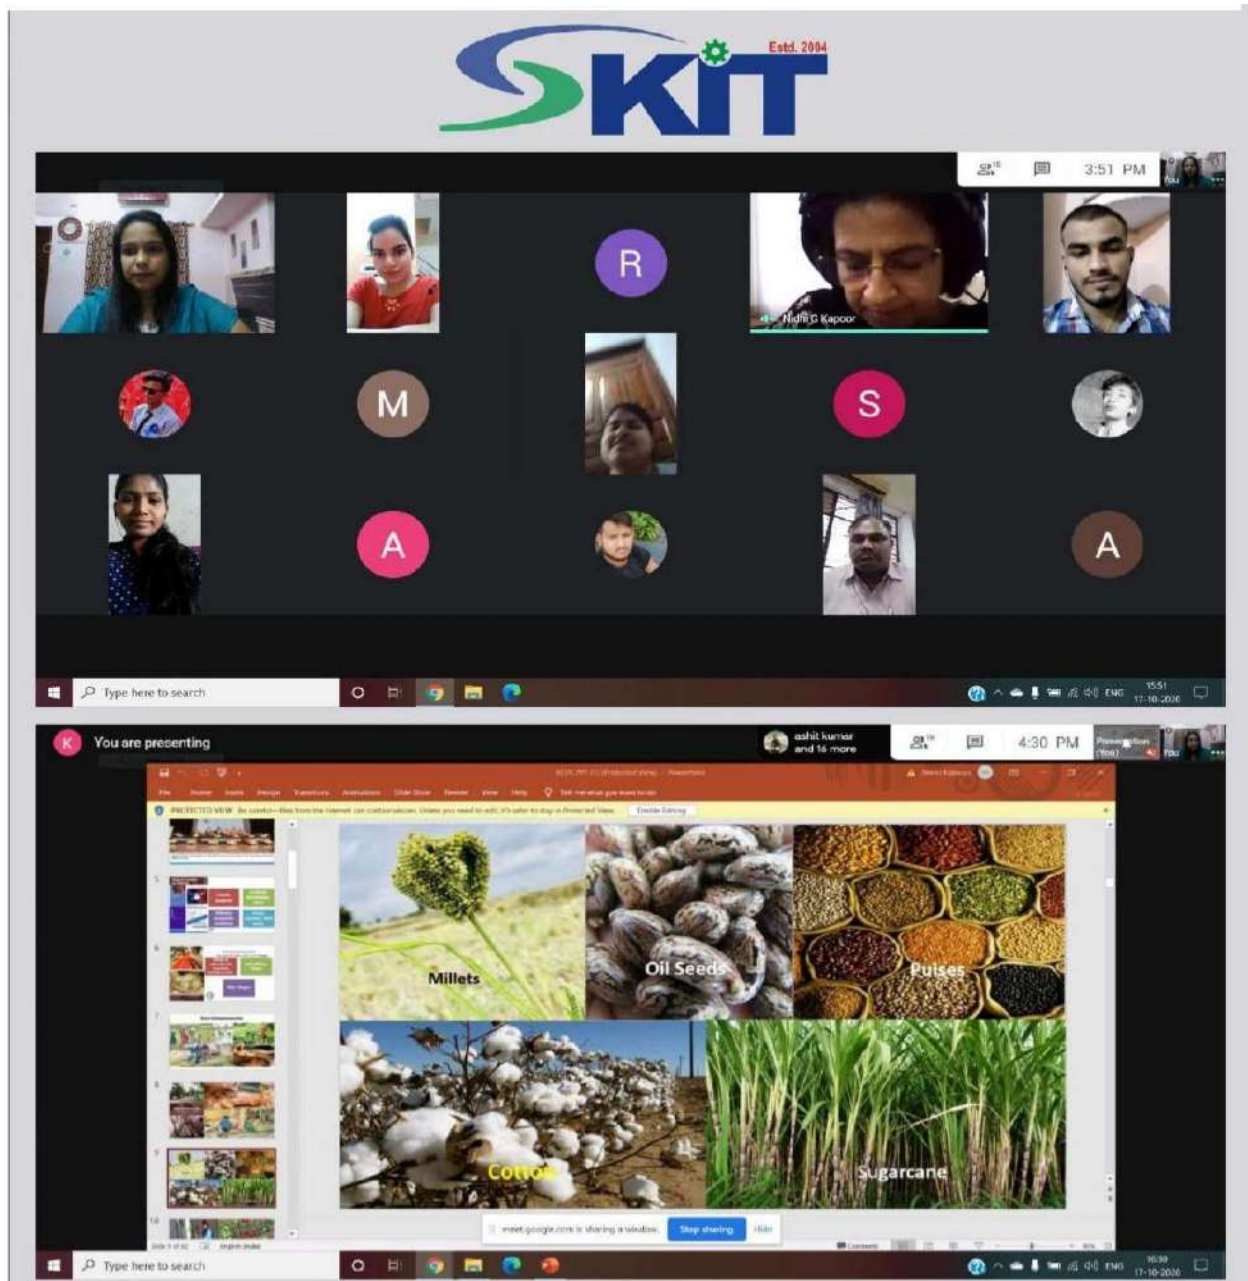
SKIT Estd. 2000

3:51 PM

You

R

Nidhi G Kapoor

M

S

A

A

Type here to search

ENG 15:51 17-10-2020

K You are presenting

ashit kumar and 16 more

4:30 PM

Presentation (You)

You

PROTECTED VIEW

Enable Editing

Millets

Oil Seeds

Pulses

Cotton

Sugarcane

meet.google.com is sharing a window.

Stop sharing

Hide

Type here to search

ENG 16:30 17-10-2020